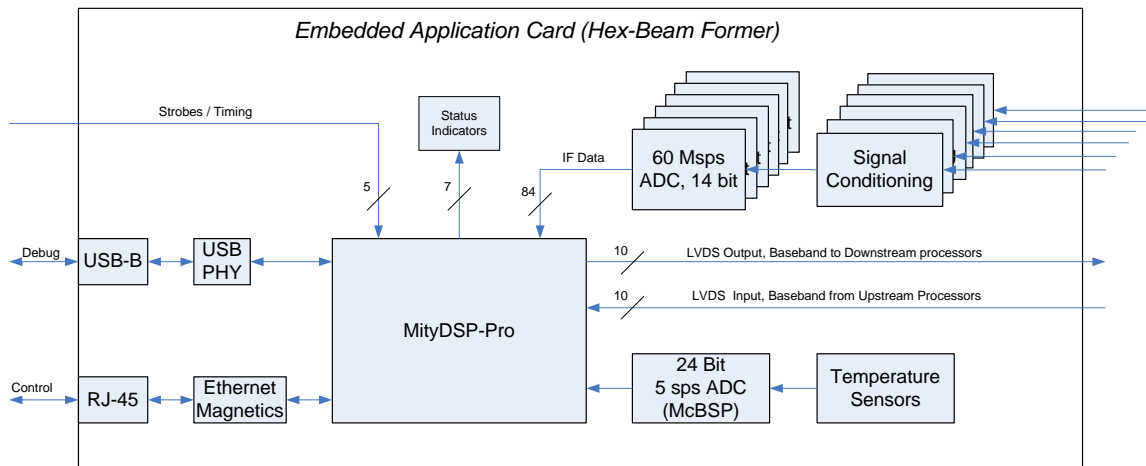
Embedded Application Card (Hex-Beam Former)

Strobes / Timing

Status Indicators

IF Data

60 Msps ADC, 14 bit

Signal Conditioning

5

7

84

Debug

USB-B

USB PHY

MityDSP-Pro

10

LVDS Output, Baseband to Downstream processors

10

LVDS Input, Baseband from Upstream Processors

Control

RJ-45

Ethernet Magnetics

24 Bit 5 sps ADC (McBSP)

Temperature Sensors